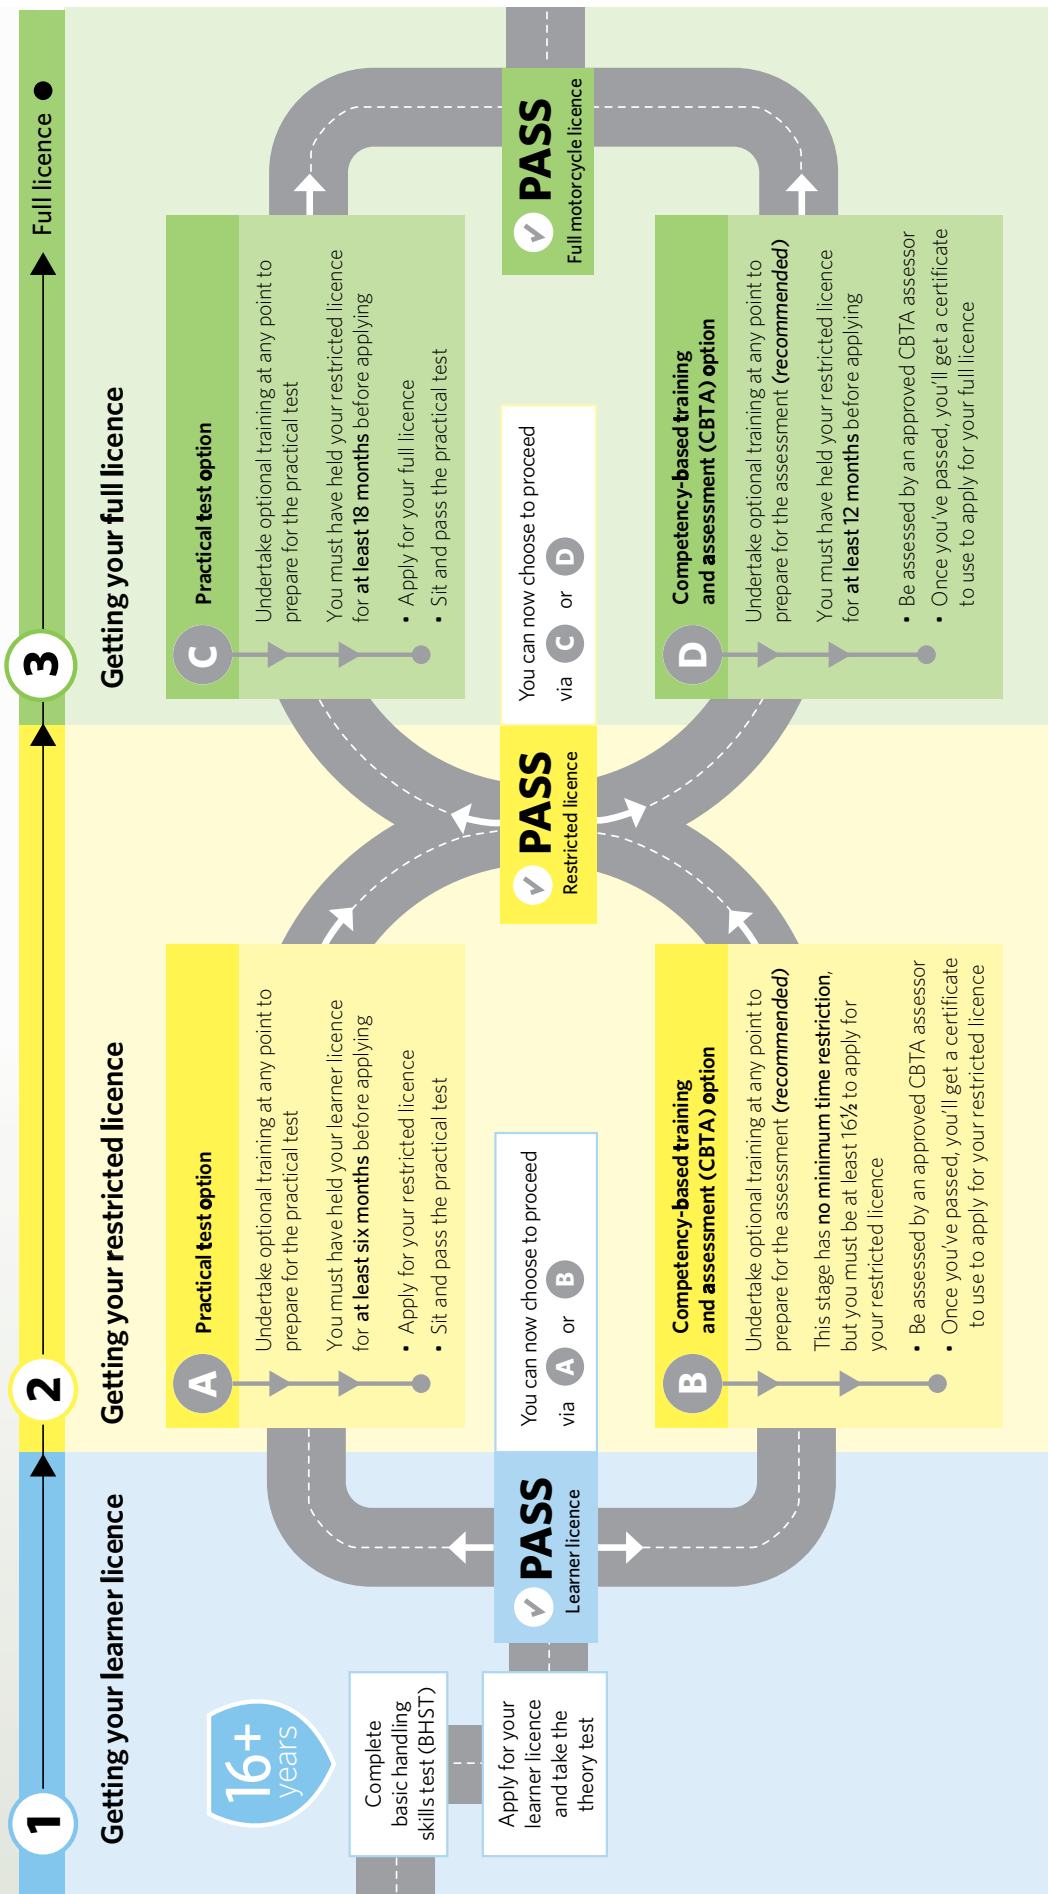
1 Getting your learner licence

2 Getting your restricted licence

3 Getting your full licence

Full licence

16+ years

Complete basic handling skills test (BHST)

Apply for your learner licence and take the theory test

PASS Learner licence

You can now choose to proceed via A or B

A Practical test option

Undertake optional training at any point to prepare for the practical test

You must have held your learner licence for **at least six months** before applying

• Apply for your restricted licence
• Sit and pass the practical test

B Competency-based training and assessment (CBTA) option

Undertake optional training at any point to prepare for the assessment *(recommended)*

This stage has **no minimum time restriction**, but you must be at least 16½ to apply for your restricted licence

• Be assessed by an approved CBTA assessor
• Once you've passed, you'll get a certificate to use to apply for your restricted licence

PASS Restricted licence

You can now choose to proceed via C or D

C Practical test option

Undertake optional training at any point to prepare for the practical test

You must have held your restricted licence for **at least 18 months** before applying

• Apply for your full licence
• Sit and pass the practical test

D Competency-based training and assessment (CBTA) option

Undertake optional training at any point to prepare for the assessment *(recommended)*

You must have held your restricted licence for **at least 12 months** before applying

• Be assessed by an approved CBTA assessor
• Once you've passed, you'll get a certificate to use to apply for your full licence

PASS Full motorcycle licence